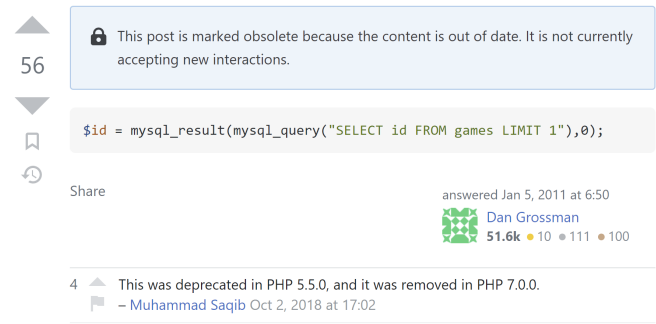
56

This post is marked obsolete because the content is out of date. It is not currently accepting new interactions.

$id = mysql_result(mysql_query("SELECT id FROM games LIMIT 1"),0);

Share

answered Jan 5, 2011 at 6:50

Dan Grossman

51.6k • 10 • 111 • 100

4 This was deprecated in PHP 5.5.0, and it was removed in PHP 7.0.0. – Muhammad Saqib Oct 2, 2018 at 17:02